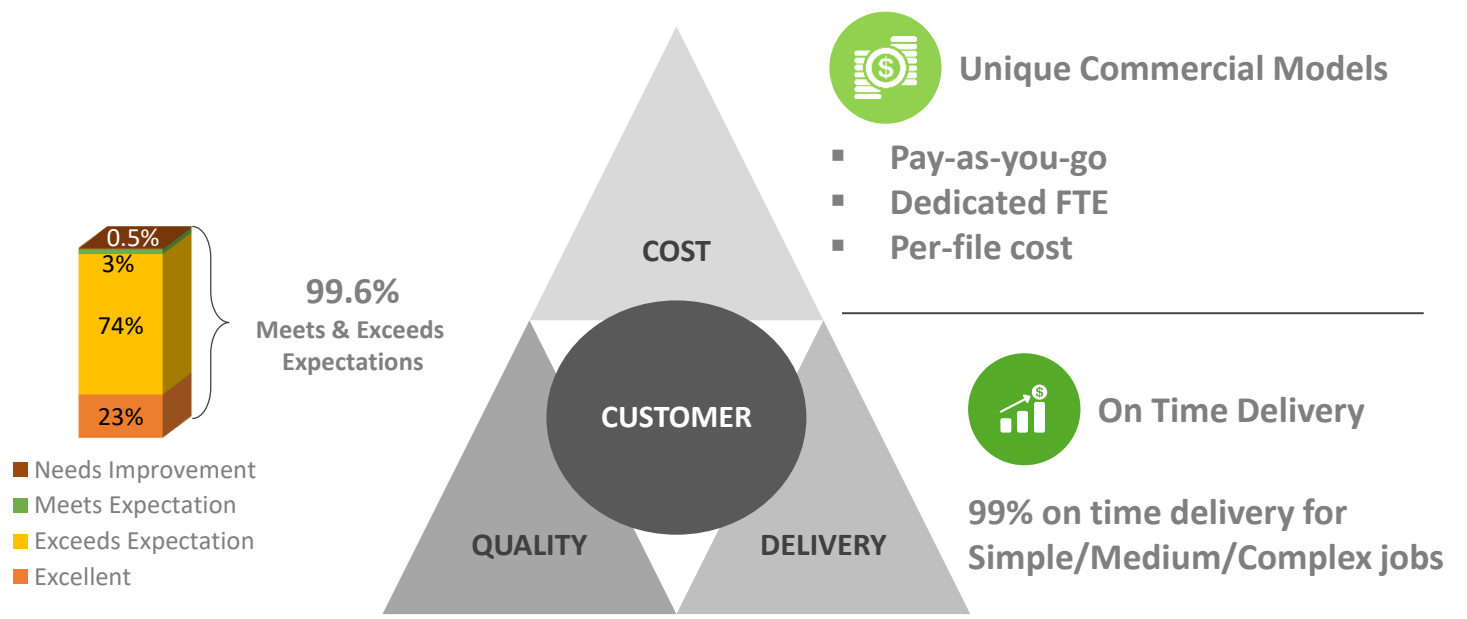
0.5%
3%
74%
23%

99.6%
Meets & Exceeds Expectations

Needs Improvement
Meets Expectation
Exceeds Expectation
Excellent

COST
CUSTOMER
QUALITY
DELIVERY

Unique Commercial Models

- Pay-as-you-go
- Dedicated FTE
- Per-file cost

On Time Delivery

99% on time delivery for Simple/Medium/Complex jobs